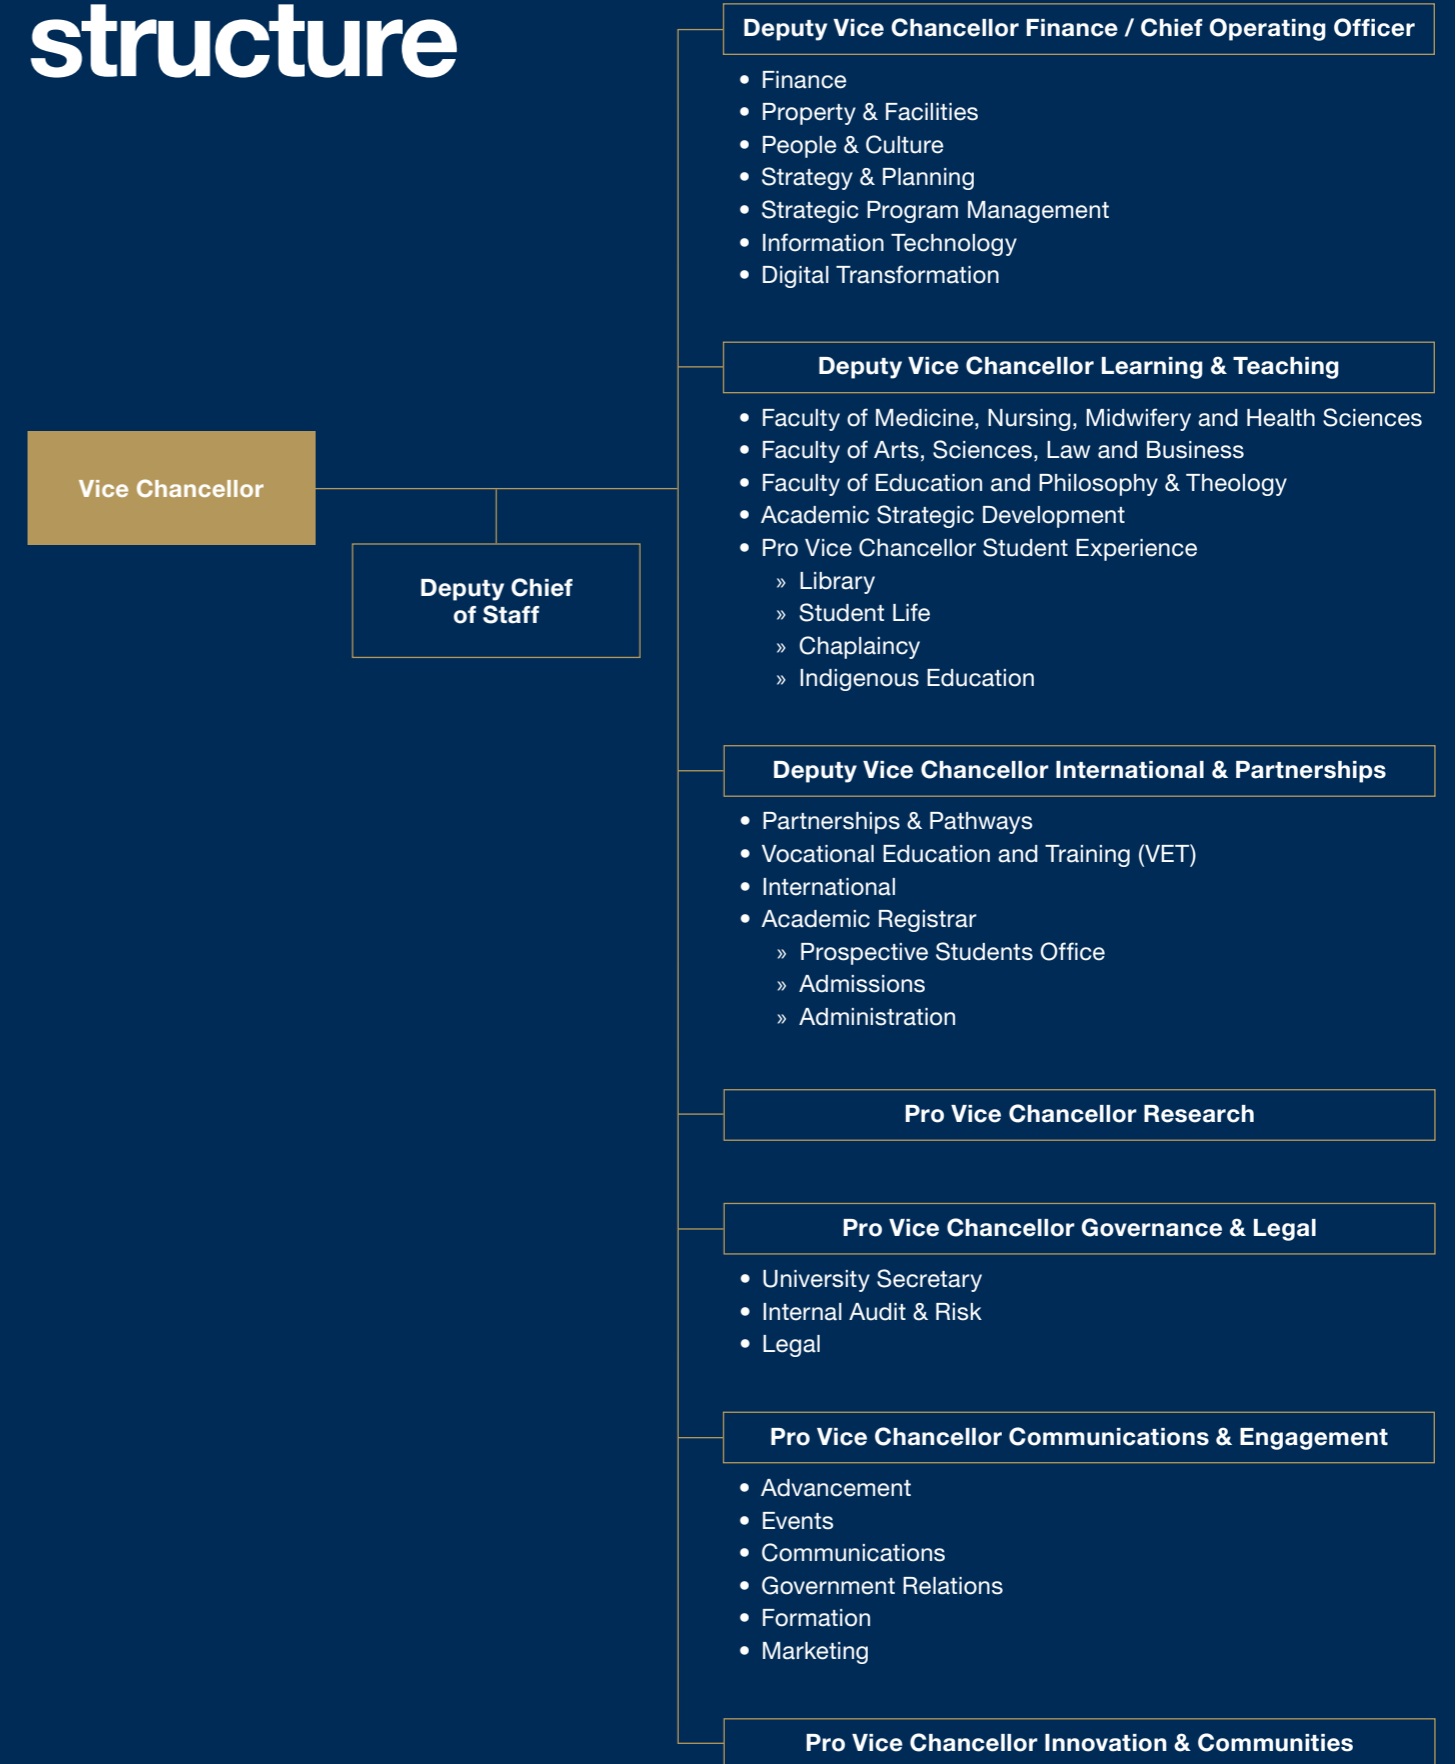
structure

Vice Chancellor

Deputy Chief of Staff

Deputy Vice Chancellor Finance / Chief Operating Officer

- Finance
- Property & Facilities
- People & Culture
- Strategy & Planning
- Strategic Program Management
- Information Technology
- Digital Transformation

Deputy Vice Chancellor Learning & Teaching

- Faculty of Medicine, Nursing, Midwifery and Health Sciences
- Faculty of Arts, Sciences, Law and Business
- Faculty of Education and Philosophy & Theology
- Academic Strategic Development
- Pro Vice Chancellor Student Experience
  » Library
  » Student Life
  » Chaplaincy
  » Indigenous Education

Deputy Vice Chancellor International & Partnerships

- Partnerships & Pathways
- Vocational Education and Training (VET)
- International
- Academic Registrar
  » Prospective Students Office
  » Admissions
  » Administration

Pro Vice Chancellor Research

Pro Vice Chancellor Governance & Legal

- University Secretary
- Internal Audit & Risk
- Legal

Pro Vice Chancellor Communications & Engagement

- Advancement
- Events
- Communications
- Government Relations
- Formation
- Marketing

Pro Vice Chancellor Innovation & Communities